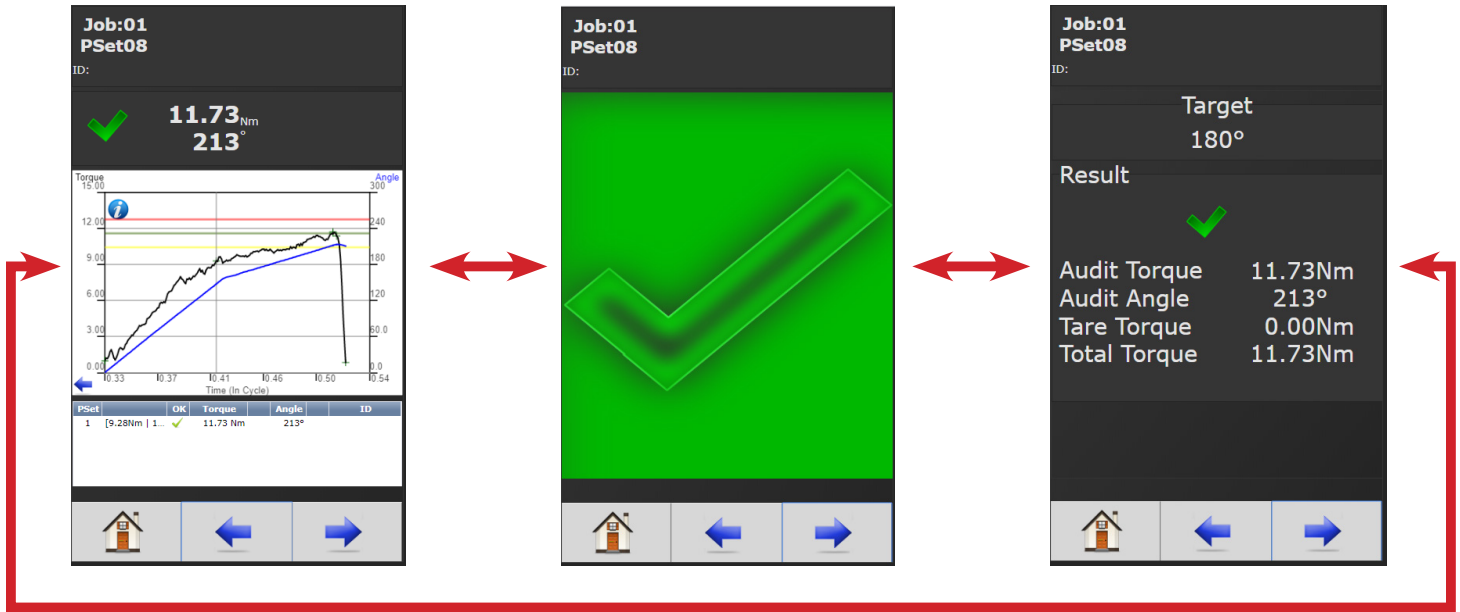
Job:01
PSet08
ID:

11.73Nm
213°

Torque
Angle
15.00
12.00
9.00
6.00
3.00
0.00
300
240
180
120
60.0
0.0
0.33
0.37
0.41
0.46
0.50
0.54
Time (In Cycle)

| PSet | | OK | Torque | Angle | ID |
|---|---|---|---|---|---|
| 1 | [9.28Nm \| 1... | ✓ | 11.73 Nm | 213° | |

Job:01
PSet08
ID:

Job:01
PSet08
ID:

Target
180°

Result

Audit Torque 11.73Nm
Audit Angle 213°
Tare Torque 0.00Nm
Total Torque 11.73Nm